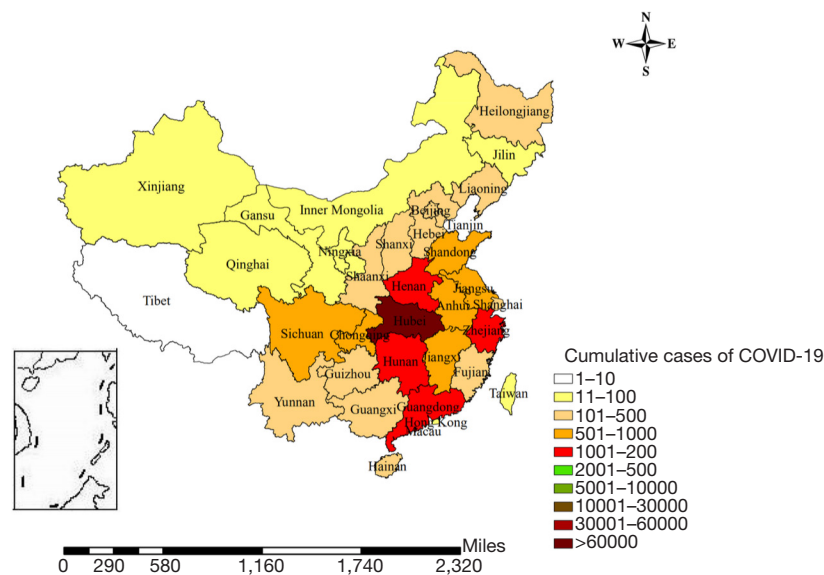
N
W E
S

Heilongjiang
Jilin
Xinjiang
Liaoning
Gansu
Inner Mongolia
Beijing
Tianjin
Hebei
Qinghai
Ningxia
Shanxi
Shandong
Tibet
Shaanxi
Henan
Jiangsu
Anhui
Shanghai
Hubei
Sichuan
Chongqing
Zhejiang
Hunan
Jiangxi
Guizhou
Fujian
Taiwan
Yunnan
Guangxi
Guangdong
Hong Kong
Macau
Hainan

Cumulative cases of COVID-19
1–10
11–100
101–500
501–1000
1001–200
2001–500
5001–10000
10001–30000
30001–60000
>60000

Miles
0 290 580 1,160 1,740 2,320